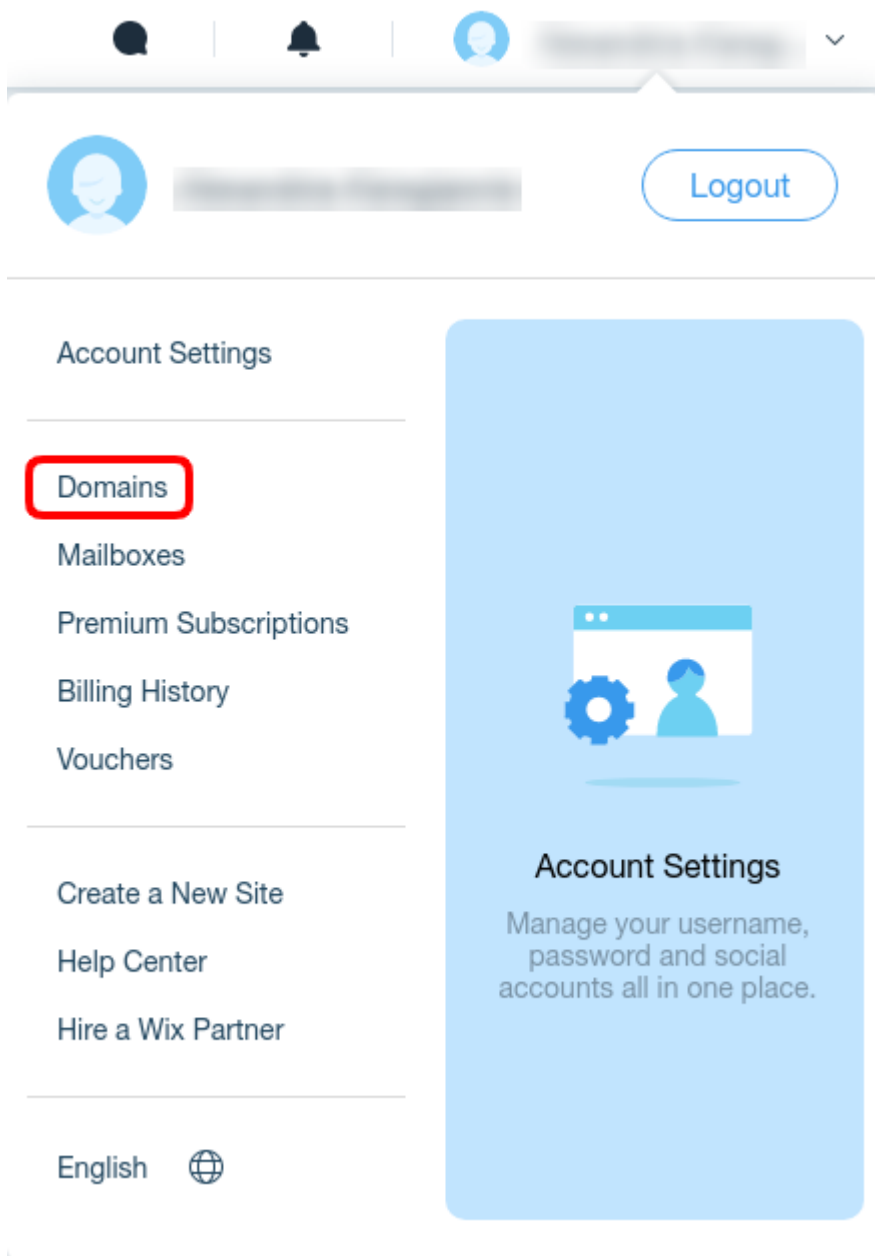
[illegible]

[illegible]

Logout

Account Settings

Domains

Mailboxes

Premium Subscriptions

Billing History

Vouchers

Create a New Site

Help Center

Hire a Wix Partner

English

Account Settings

Manage your username, password and social accounts all in one place.